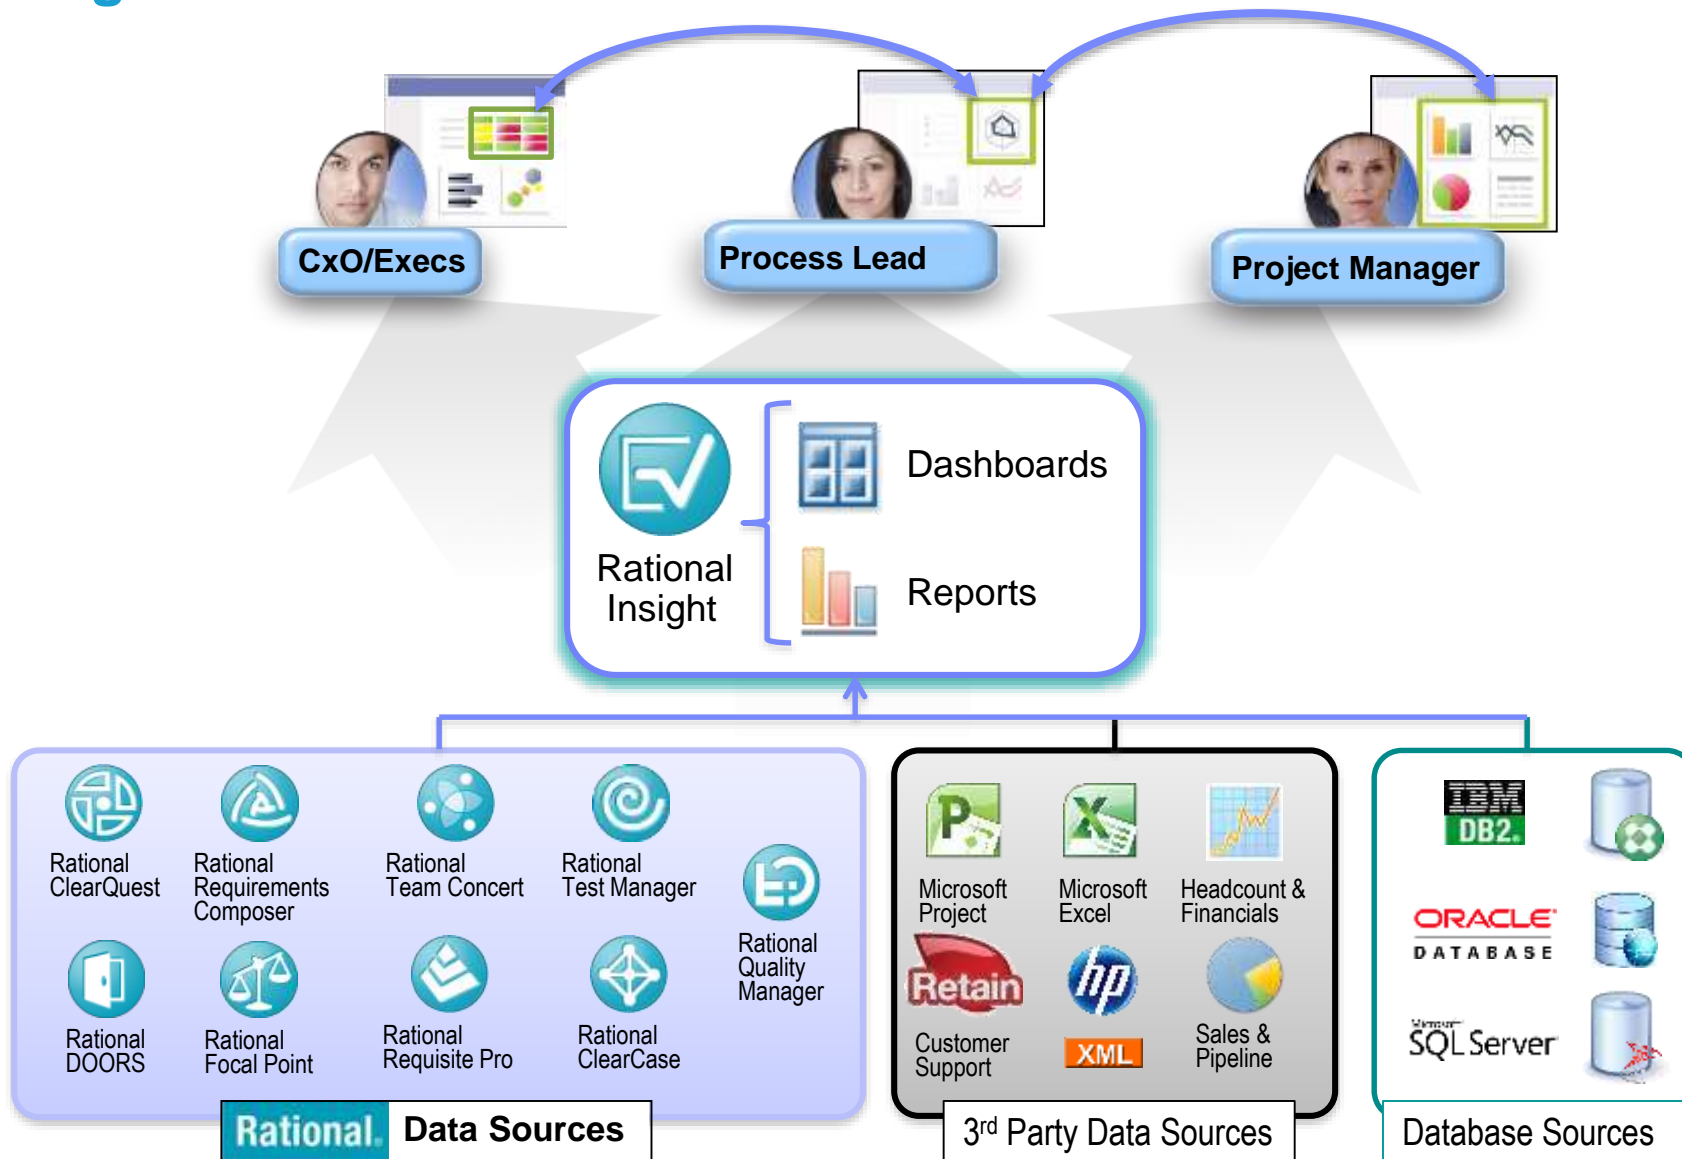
CxO/Execs

Process Lead

Project Manager

Rational Insight

Dashboards

Reports

Rational ClearQuest

Rational Requirements Composer

Rational Team Concert

Rational Test Manager

Rational Quality Manager

Rational DOORS

Rational Focal Point

Rational Requisite Pro

Rational ClearCase

Rational. Data Sources

Microsoft Project

Microsoft Excel

Headcount & Financials

Retain

Customer Support

hp

XML

Sales & Pipeline

3$^{rd}$ Party Data Sources

IBM DB2.

ORACLE DATABASE

Microsoft SQL Server

Database Sources